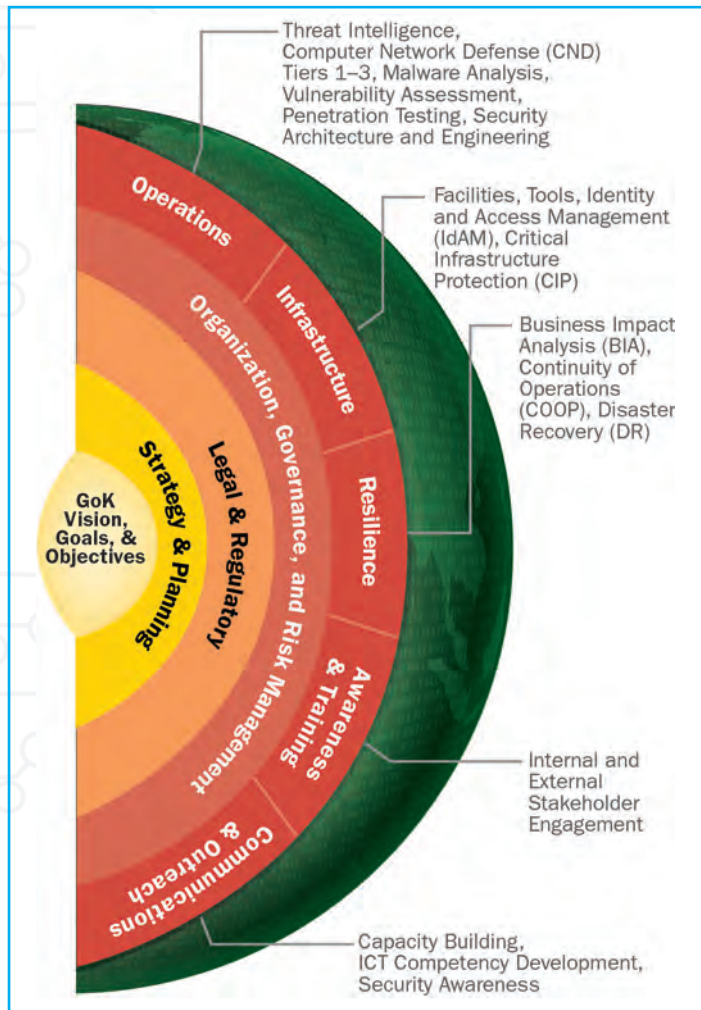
Threat Intelligence, Computer Network Defense (CND) Tiers 1–3, Malware Analysis, Vulnerability Assessment, Penetration Testing, Security Architecture and Engineering

Facilities, Tools, Identity and Access Management (IdAM), Critical Infrastructure Protection (CIP)

Business Impact Analysis (BIA), Continuity of Operations (COOP), Disaster Recovery (DR)

Operations

Infrastructure

Resilience

Awareness & Training

Communications & Outreach

Organization, Governance, and Risk Management

Legal & Regulatory

Strategy & Planning

GoK Vision, Goals, & Objectives

Internal and External Stakeholder Engagement

Capacity Building, ICT Competency Development, Security Awareness